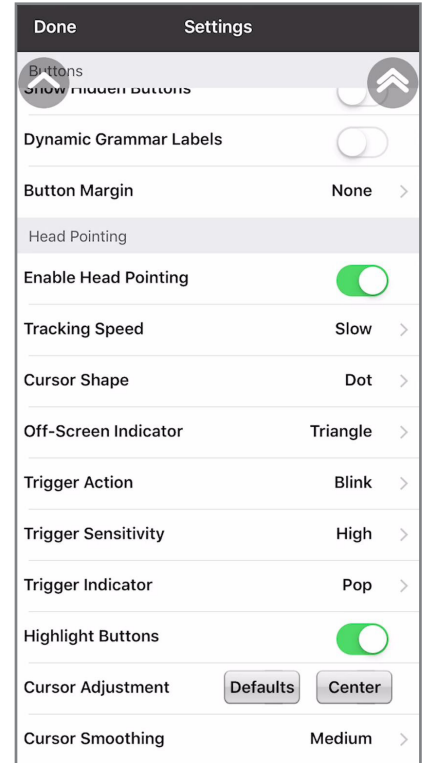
Done Settings

Buttons

Show Hidden Buttons

Dynamic Grammar Labels

Button Margin None

Head Pointing

Enable Head Pointing

Tracking Speed Slow

Cursor Shape Dot

Off-Screen Indicator Triangle

Trigger Action Blink

Trigger Sensitivity High

Trigger Indicator Pop

Highlight Buttons

Cursor Adjustment Defaults Center

Cursor Smoothing Medium